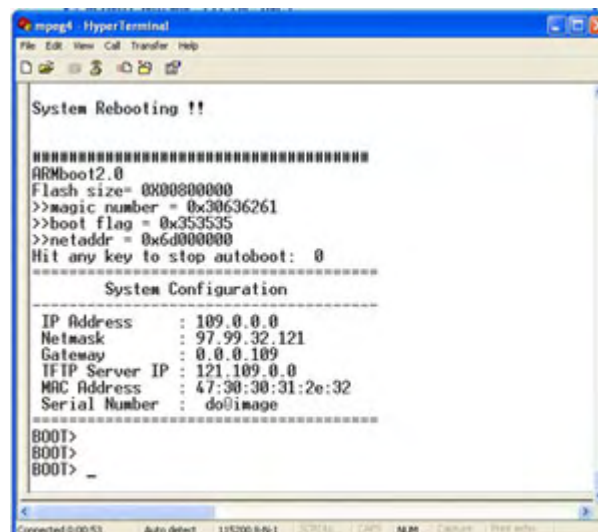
mpeg4 - HyperTerminal
File Edit View Call Transfer Help

System Rebooting !!

########################################
ARMboot2.0
Flash size= 0X00800000
>>magic number = 0x30636261
>>boot flag = 0x353535
>>netaddr = 0x6d000000
Hit any key to stop autoboot: 0
=====================================
System Configuration
-------------------------------------
IP Address : 109.0.0.0
Netmask : 97.99.32.121
Gateway : 0.0.0.109
TFTP Server IP : 121.109.0.0
MAC Address : 47:30:30:31:2e:32
Serial Number : do@image
=====================================
BOOT>
BOOT>
BOOT> _

Connected 0:00:53 Auto detect 115200 8-N-1 SCROLL CAPS NUM Capture Print echo